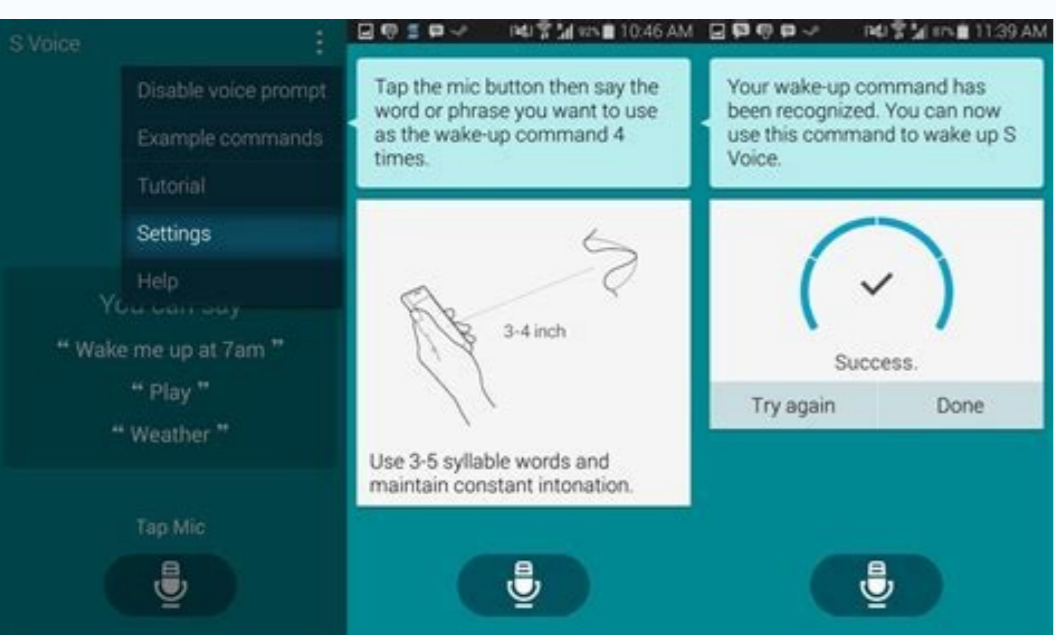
S Voice

Disable voice prompt

Example commands

Tutorial

Settings

Help

You can say

" Wake me up at 7am "

" Play "

" Weather "

Tap Mic

10:46 AM

Tap the mic button then say the word or phrase you want to use as the wake-up command 4 times.

3-4 inch

Use 3-5 syllable words and maintain constant intonation.

11:39 AM

Your wake-up command has been recognized. You can now use this command to wake up S Voice.

Success.

Try again

Done